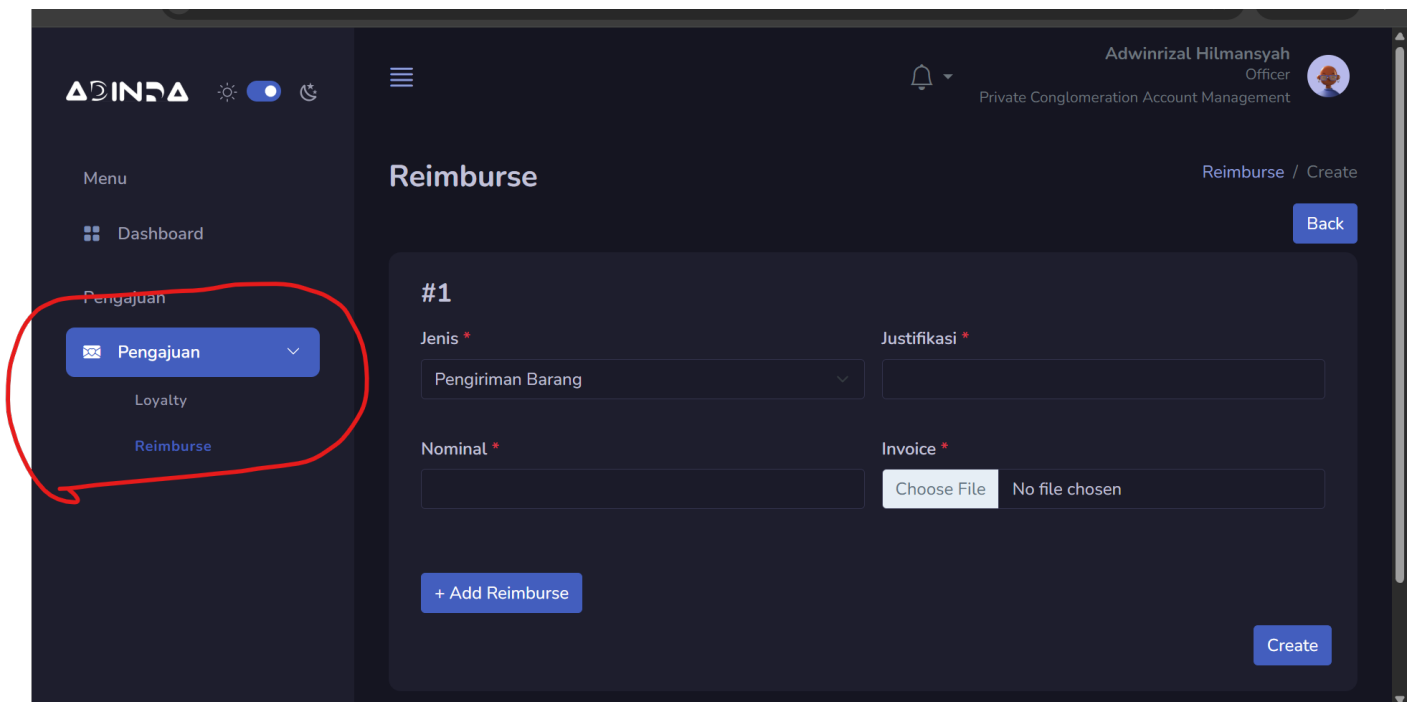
ADINDA

Menu

Dashboard

Pengajuan

Pengajuan

Loyalty

Reimburse

Adwinrizal Hilmansyah
Officer
Private Conglomeration Account Management

Reimburse

Reimburse / Create

Back

#1

Jenis *

Pengiriman Barang

Justifikasi *

Nominal *

Invoice *

Choose File No file chosen

+ Add Reimburse

Create